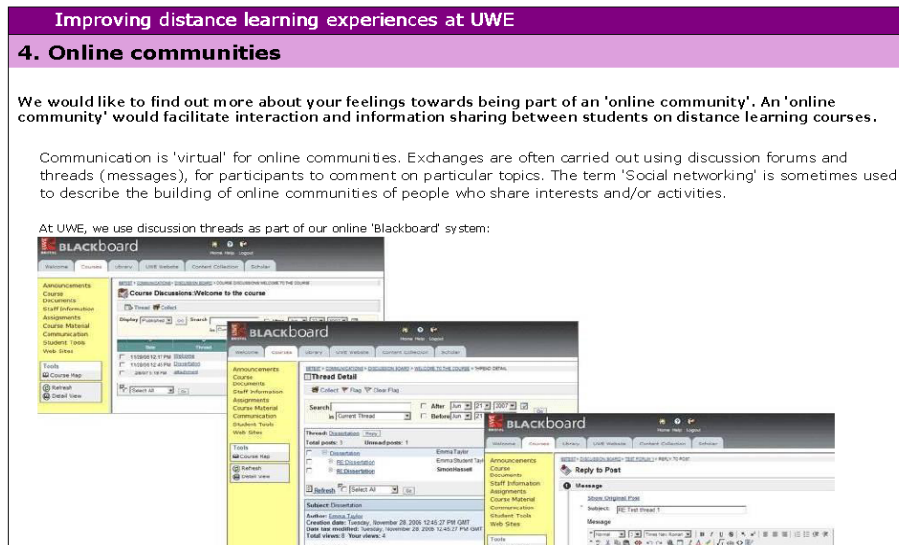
Improving distance learning experiences at UWE

4. Online communities

We would like to find out more about your feelings towards being part of an 'online community'. An 'online community' would facilitate interaction and information sharing between students on distance learning courses.

Communication is 'virtual' for online communities. Exchanges are often carried out using discussion forums and threads (messages), for participants to comment on particular topics. The term 'Social networking' is sometimes used to describe the building of online communities of people who share interests and/or activities.

At UWE, we use discussion threads as part of our online 'Blackboard' system:

BLACKBOARD

Home Help Logout

Welcome Courses Library UWE Website Content Collection Scholar

Announcements
Course Documents
Staff Information
Assignments
Course Material
Communication
Student Tools
Web Sites

Tools
Course Map
Refresh
Detail View

Course Discussions:Welcome to the course

Thread Select

Display Published Go Search

Select All Go

BLACKBOARD

Home Help Logout

Welcome Courses Library UWE Website Content Collection Scholar

Thread Detail

Collect Flag Clear Flag

Search in Current Thread

After Jun 21 2007

Before Jun 21

Thread: Dissertation Reply

Total posts: 3 Unread posts: 1

Dissertation Emma Taylor
RE Dissertation Emma Student Test
RE Dissertation Simon Hassell

Refresh Select All Go

Subject: Dissertation
Author: Emma Taylor
Creation date: Tuesday, November 28, 2006 12:45:27 PM GMT
Date last modified: Tuesday, November 28, 2006 12:45:27 PM GMT
Total views: 8 Your views: 4

BLACKBOARD

Home Help Logout

Welcome Courses Library UWE Website Content Collection Scholar

Reply to Post

Message

Show Original Post

Subject: RE: Test thread 1

Message

Normal Times New Roman